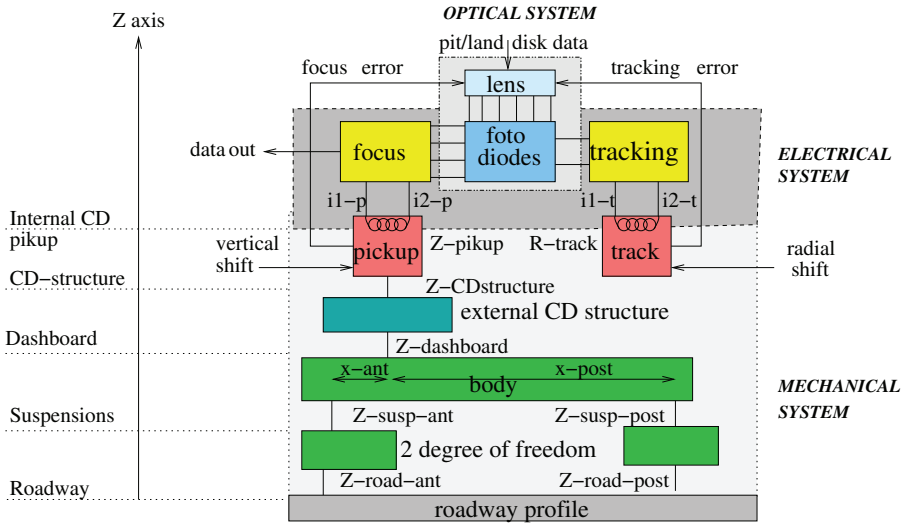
Z axis

OPTICAL SYSTEM

pit/land disk data

focus error

tracking error

lens

foto diodes

focus

tracking

data out

ELECTRICAL SYSTEM

i1−p

i2−p

i1−t

i2−t

Internal CD pikup

vertical shift

pickup

Z−pikup

R−track

track

radial shift

CD−structure

Z−CDstructure

external CD structure

Dashboard

Z−dashboard

x−ant

x−post

body

MECHANICAL SYSTEM

Suspensions

Z−susp−ant

Z−susp−post

2 degree of freedom

Z−road−ant

Z−road−post

Roadway

roadway profile